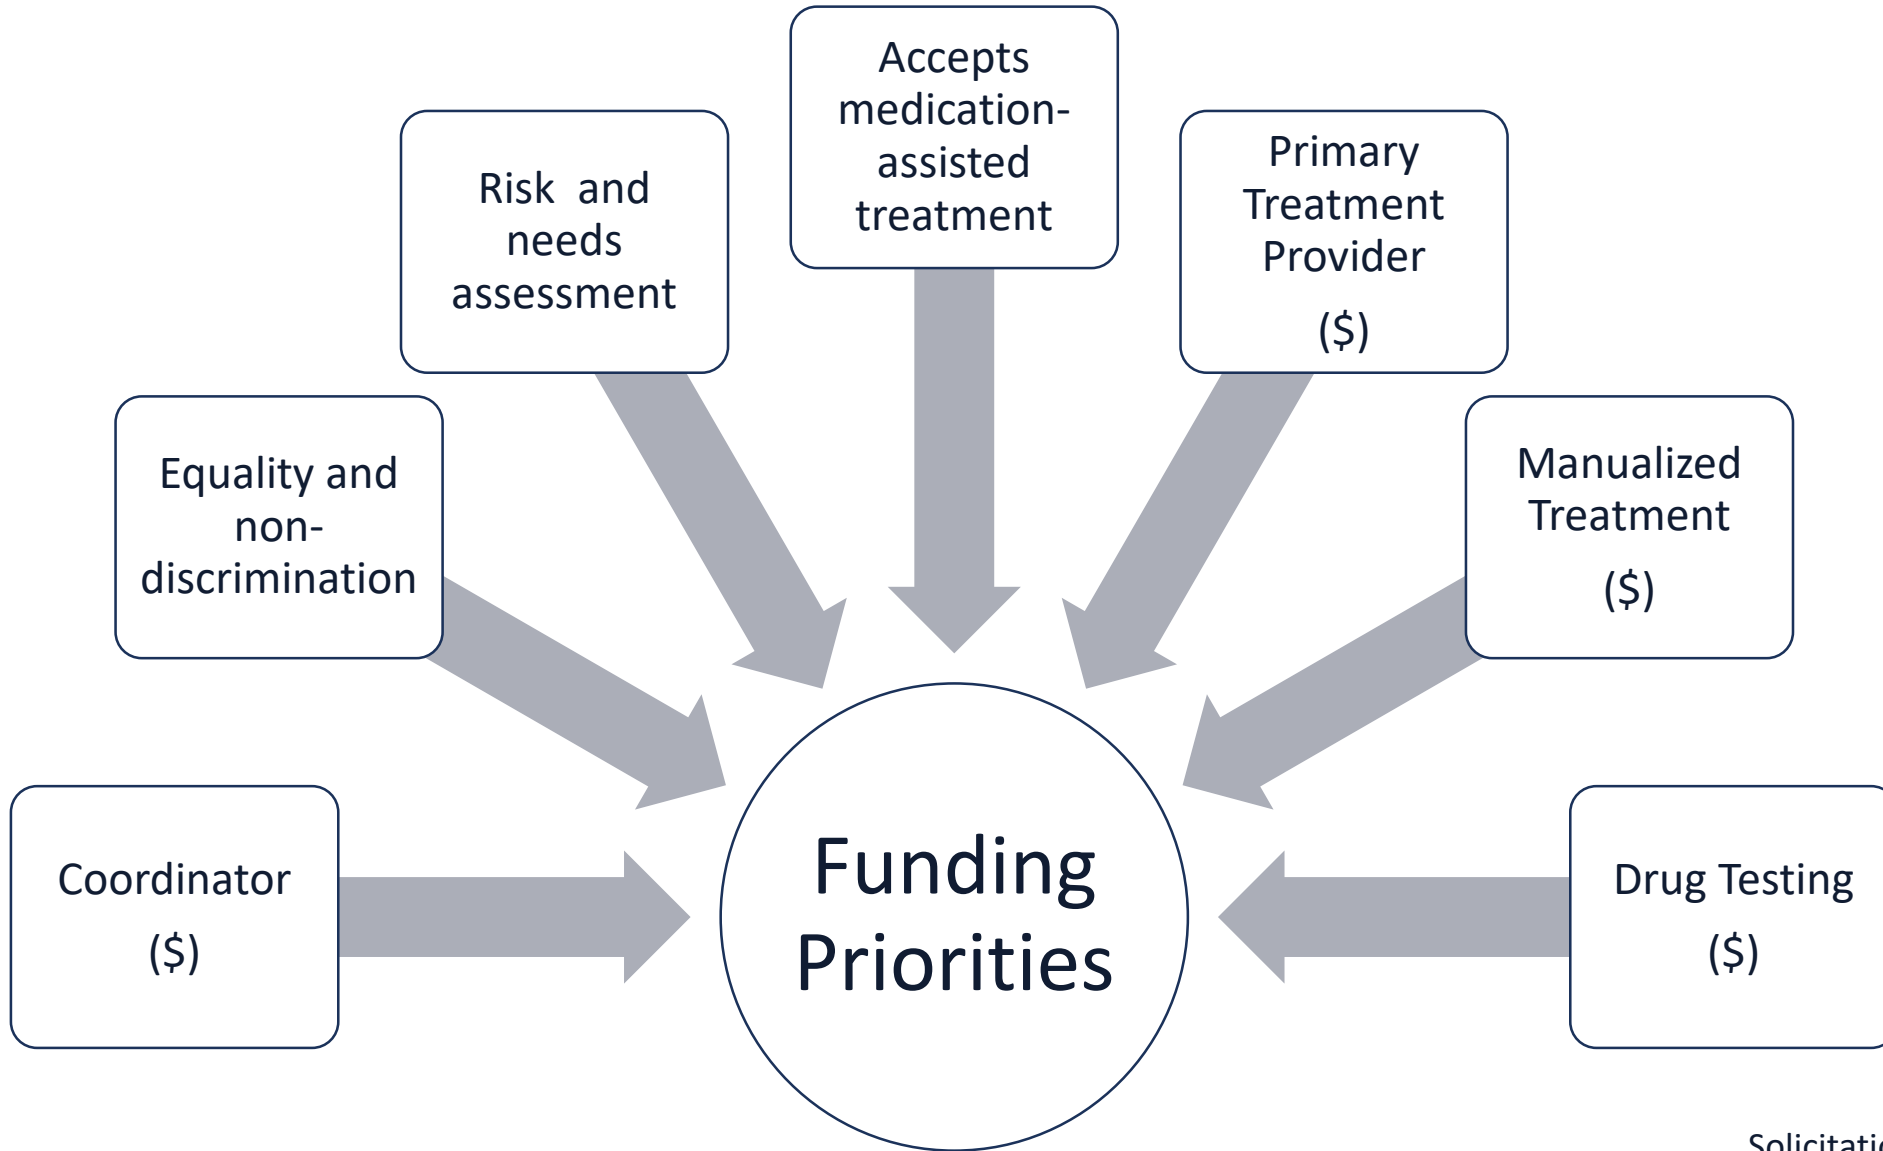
Coordinator
($)

Equality and non-discrimination

Risk and needs assessment

Accepts medication-assisted treatment

Primary Treatment Provider
($)

Manualized Treatment
($)

Drug Testing
($)

Funding Priorities

Solicitati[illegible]